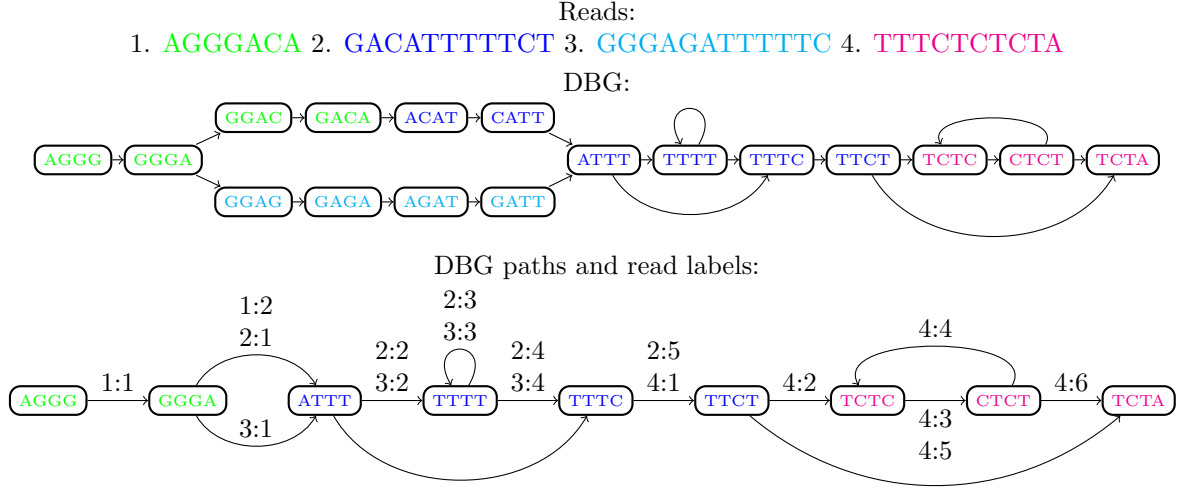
Reads:
1. AGGGACA 2. GACATTTTTCT 3. GGGAGATTTTTC 4. TTTCTCTCTA

DBG:

AGGG GGGA GGAC GACA ACAT CATT GGAG GAGA AGAT GATT ATTT TTTT TTTC TTCT TCTC CTCT TCTA

DBG paths and read labels:

AGGG 1:1 GGGA 1:2 2:1 3:1 ATTT 2:2 3:2 TTTT 2:3 3:3 2:4 3:4 TTTC 2:5 4:1 TTCT 4:2 TCTC 4:4 4:3 4:5 CTCT 4:6 TCTA